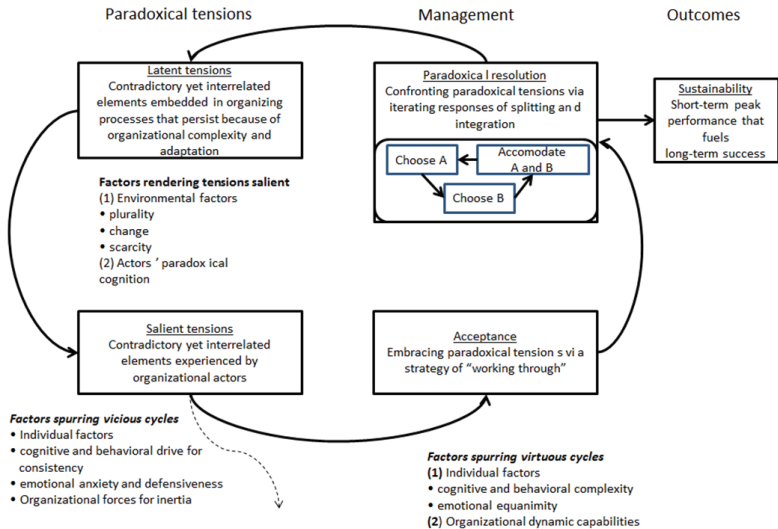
Paradoxical tensions

Management

Outcomes

Latent tensions
Contradictory yet interrelated elements embedded in organizing processes that persist because of organizational complexity and adaptation

Paradoxica l resolution
Confronting paradoxical tensions via iterating responses of splitting an d integration

Choose A

Accomodate A and B

Choose B

Sustainability
Short-term peak performance that fuels long-term success

Factors rendering tensions salient
(1) Environmental factors
• plurality
• change
• scarcity
(2) Actors ' paradox ical cognition

Salient tensions
Contradictory yet interrelated elements experienced by organizational actors

Acceptance
Embracing paradoxical tension s vi a strategy of "working through"

Factors spurring vicious cycles
• Individual factors
• cognitive and behavioral drive for consistency
• emotional anxiety and defensiveness
• Organizational forces for inertia

Factors spurring virtuous cycles
(1) Individual factors
• cognitive and behavioral complexity
• emotional equanimity
(2) Organizational dynamic capabilities